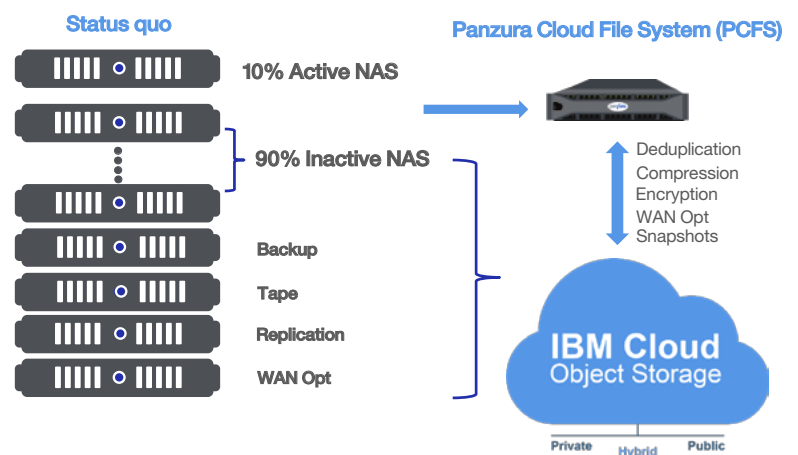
Status quo

Panzura Cloud File System (PCFS)

10% Active NAS

90% Inactive NAS

Backup

Tape

Replication

WAN Opt

Deduplication
Compression
Encryption
WAN Opt
Snapshots

IBM Cloud
Object Storage

Private
Hybrid
Public